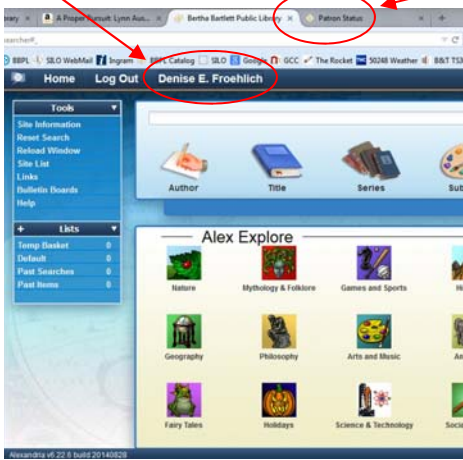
rary | A Proper Pursuit: Lynn Aus... | Bertha Bartlett Public Library | Patron Status

earch#

BBPL | SILO WebMail | Ingram | BBPL Catalog | SILO | Google | GCC | The Rocket | 50248 Weather | B&T TS3

Home Log Out Denise E. Froehlich

Tools
Site Information
Reset Search
Reload Window
Site List
Links
Bulletin Boards
Help

Lists
Temp Basket 0
Default 0
Past Searches 0
Past Items 0

Author
Title
Series
Sub

Alex Explore

Nature
Mythology & Folklore
Games and Sports
Geography
Philosophy
Arts and Music
Fairy Tales
Holidays
Science & Technology

Alexandria v6.22.6 build 20140828